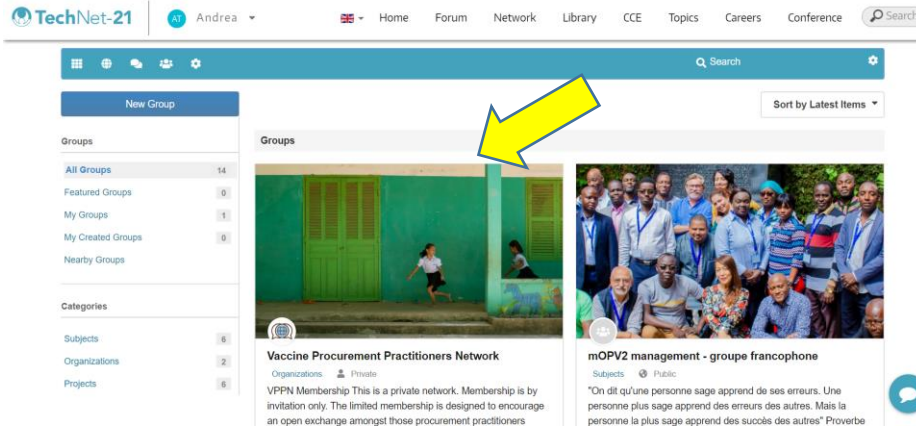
TechNet-21 AT Andrea Home Forum Network Library CCE Topics Careers Conference Search

Search

New Group

Sort by Latest Items

Groups

| All Groups | 14 |
|---|---|
| Featured Groups | 0 |
| My Groups | 1 |
| My Created Groups | 0 |
| Nearby Groups | |

Categories

| Subjects | 6 |
|---|---|
| Organizations | 2 |
| Projects | 6 |

Groups

Vaccine Procurement Practitioners Network

Organizations Private

VPPN Membership This is a private network. Membership is by invitation only. The limited membership is designed to encourage an open exchange amongst those procurement practitioners

mOPV2 management - groupe francophone

Subjects Public

"On dit qu'une personne sage apprend de ses erreurs. Une personne plus sage apprend des erreurs des autres. Mais la personne la plus sage apprend des succès des autres" Proverbe